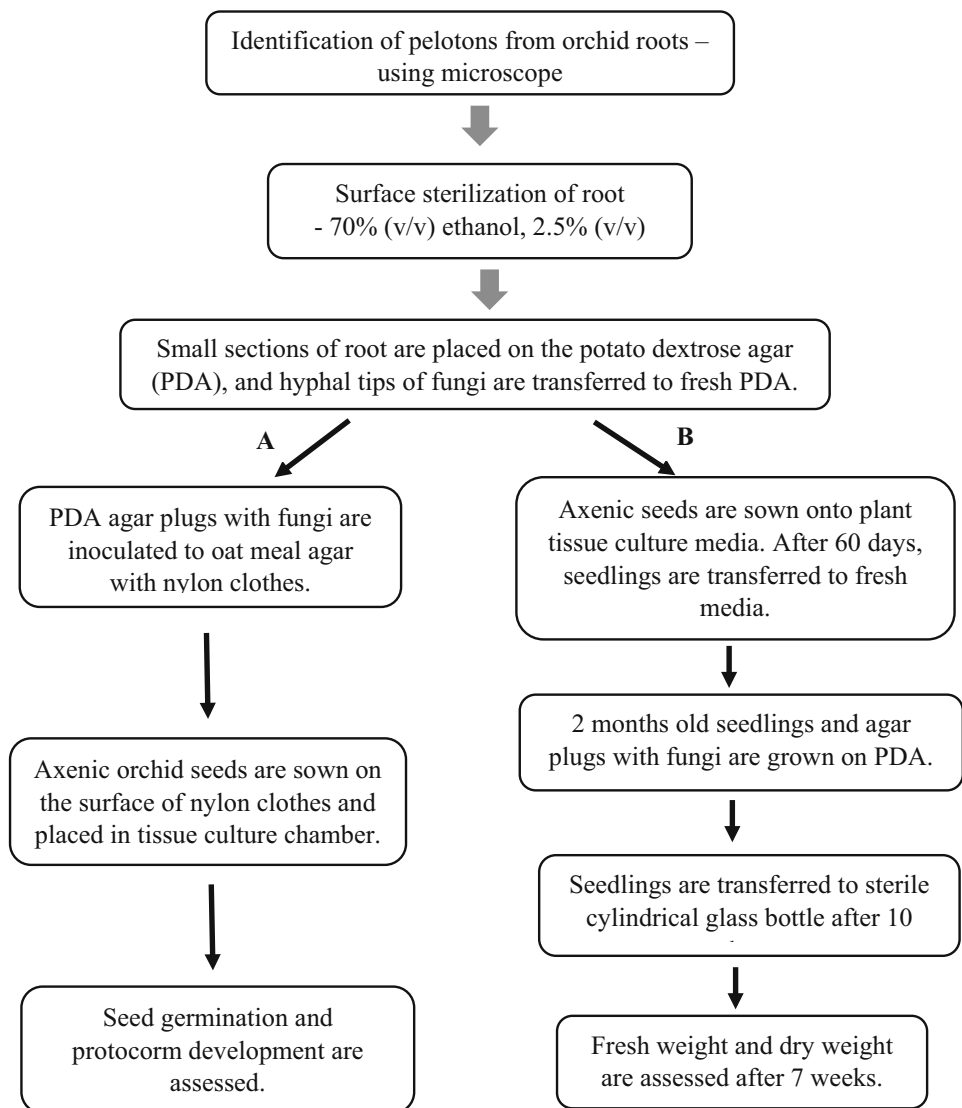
Identification of pelotons from orchid roots – using microscope

Surface sterilization of root - 70% (v/v) ethanol, 2.5% (v/v)

Small sections of root are placed on the potato dextrose agar (PDA), and hyphal tips of fungi are transferred to fresh PDA.

A

B

PDA agar plugs with fungi are inoculated to oat meal agar with nylon clothes.

Axenic orchid seeds are sown on the surface of nylon clothes and placed in tissue culture chamber.

Seed germination and protocorm development are assessed.

Axenic seeds are sown onto plant tissue culture media. After 60 days, seedlings are transferred to fresh media.

2 months old seedlings and agar plugs with fungi are grown on PDA.

Seedlings are transferred to sterile cylindrical glass bottle after 10 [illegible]

Fresh weight and dry weight are assessed after 7 weeks.